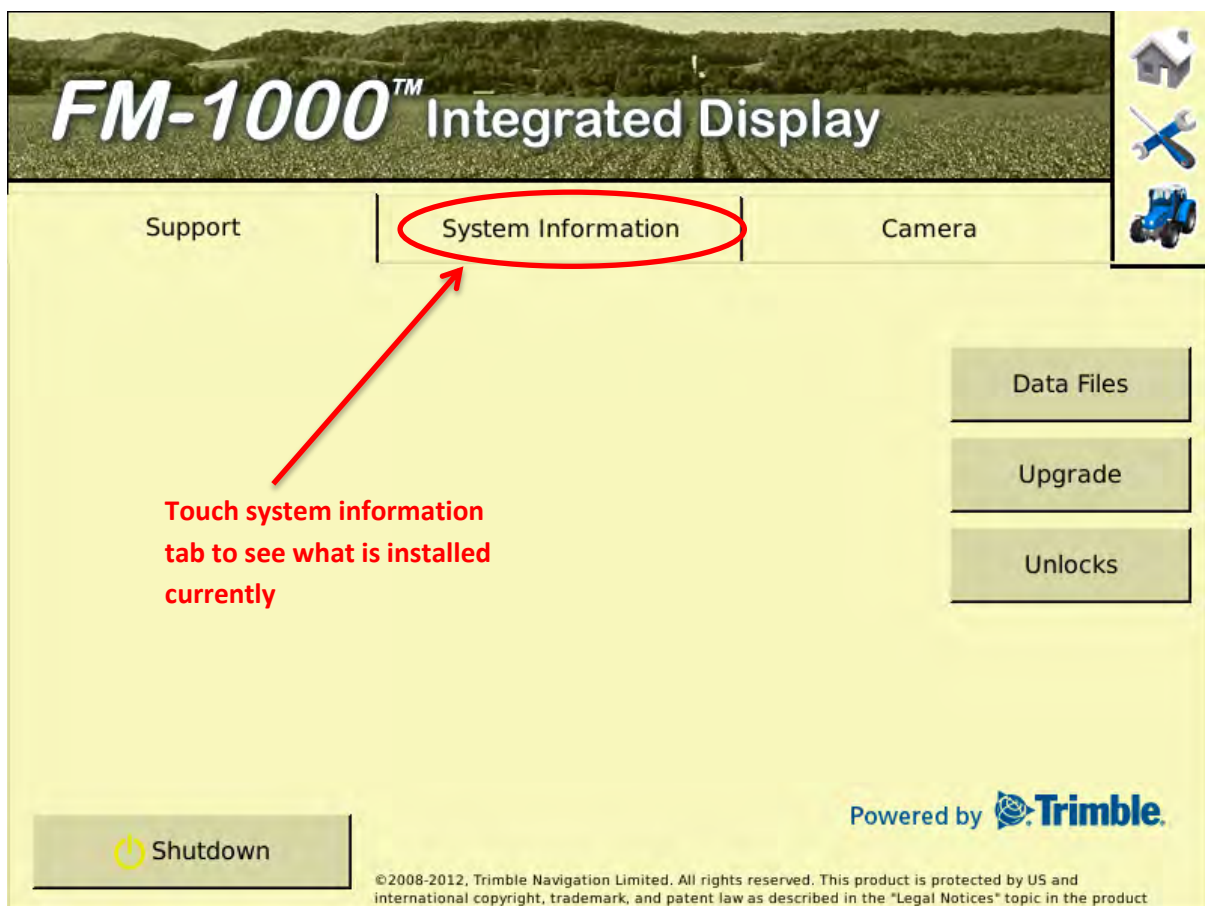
FM-1000™ Integrated Display

Support | System Information | Camera

Data Files

Upgrade

Unlocks

Touch system information tab to see what is installed currently

Powered by Trimble.

Shutdown

©2008-2012, Trimble Navigation Limited. All rights reserved. This product is protected by US and international copyright, trademark, and patent law as described in the "Legal Notices" topic in the product